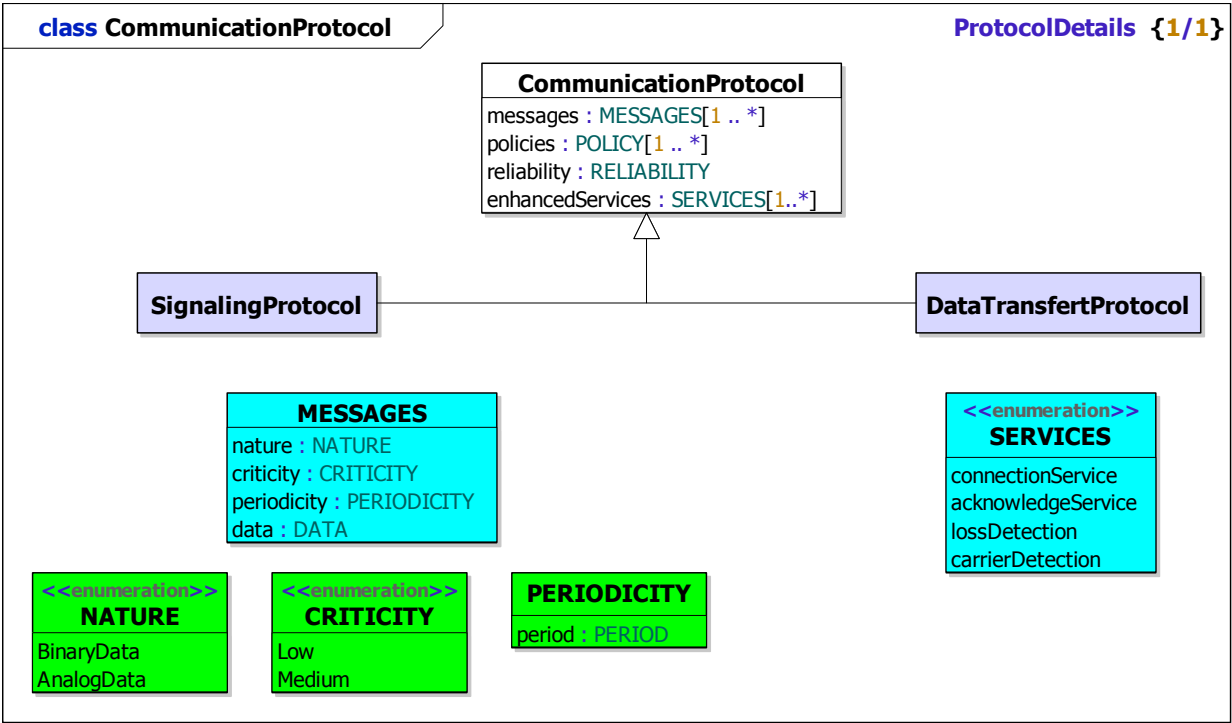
class CommunicationProtocol

ProtocolDetails {1/1}

CommunicationProtocol
messages : MESSAGES[1 .. *]
policies : POLICY[1 .. *]
reliability : RELIABILITY
enhancedServices : SERVICES[1..*]

SignalingProtocol

DataTransfertProtocol

MESSAGES
nature : NATURE
criticity : CRITICITY
periodicity : PERIODICITY
data : DATA

<<enumeration>>
SERVICES
connectionService
acknowledgeService
lossDetection
carrierDetection

<<enumeration>>
NATURE
BinaryData
AnalogData

<<enumeration>>
CRITICITY
Low
Medium

PERIODICITY
period : PERIOD